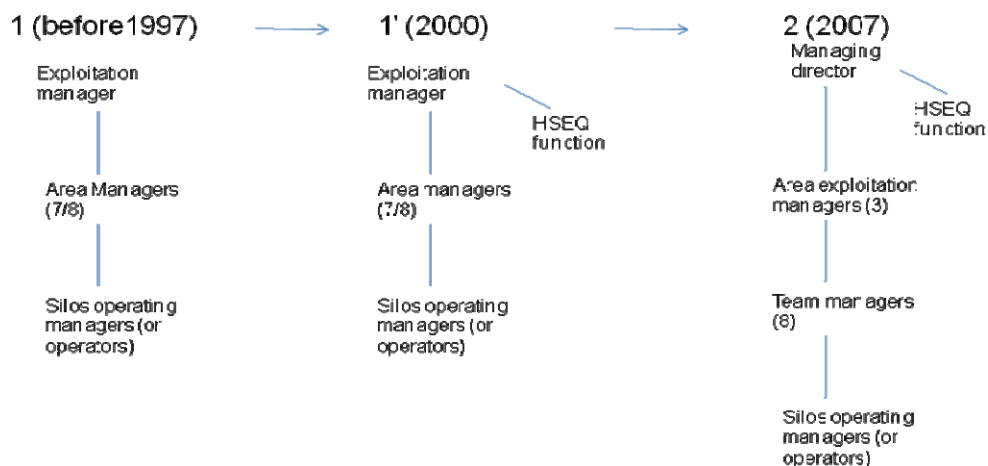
1 (before1997)

Exploitation manager

Area Managers (7/8)

Silos operating managers (or operators)

1' (2000)

Exploitation manager

HSEQ function

Area managers (7/8)

Silos operating managers (or operators)

2 (2007)

Managing director

HSEQ function

Area exploitation managers (3)

Team managers (8)

Silos operating managers (or operators)